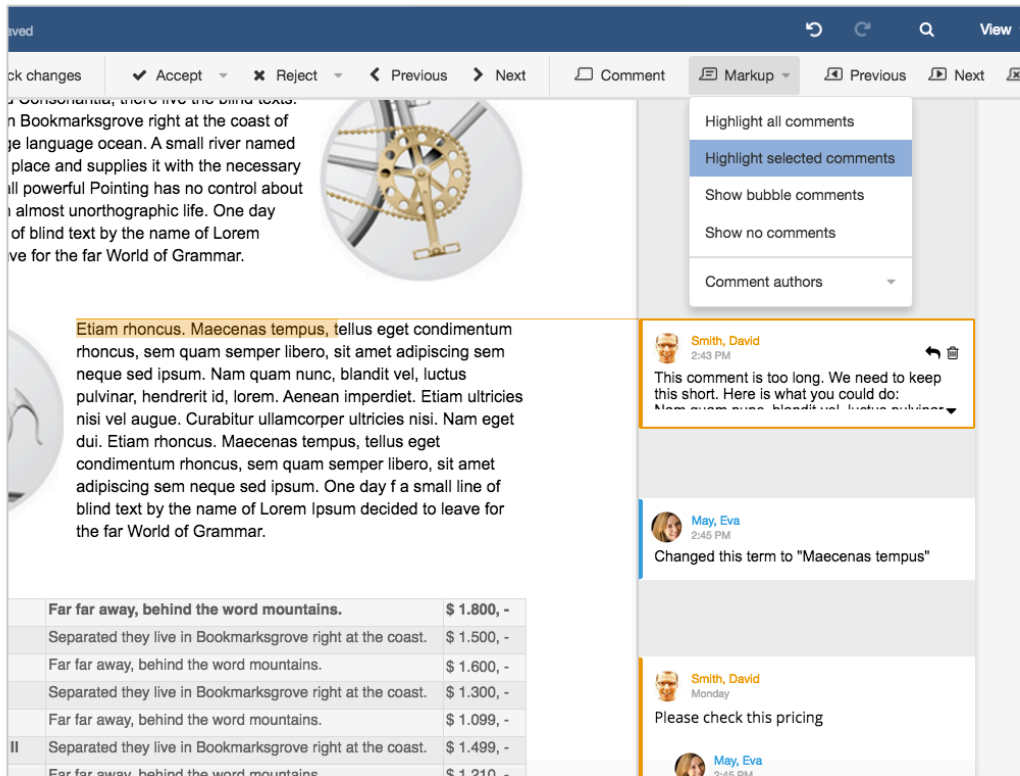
aved

View

ck changes
Accept
Reject
Previous
Next
Comment
Markup
Previous
Next

n Consonantia, there live the blind texts. n Bookmarksgrove right at the coast of ge language ocean. A small river named place and supplies it with the necessary ll powerful Pointing has no control about almost unorthographic life. One day of blind text by the name of Lorem ve for the far World of Grammar.

Highlight all comments
Highlight selected comments
Show bubble comments
Show no comments
Comment authors

Etiam rhoncus. Maecenas tempus, tellus eget condimentum rhoncus, sem quam semper libero, sit amet adipiscing sem neque sed ipsum. Nam quam nunc, blandit vel, luctus pulvinar, hendrerit id, lorem. Aenean imperdiet. Etiam ultricies nisi vel augue. Curabitur ullamcorper ultricies nisi. Nam eget dui. Etiam rhoncus. Maecenas tempus, tellus eget condimentum rhoncus, sem quam semper libero, sit amet adipiscing sem neque sed ipsum. One day f a small line of blind text by the name of Lorem Ipsum decided to leave for the far World of Grammar.

Smith, David
2:43 PM
This comment is too long. We need to keep this short. Here is what you could do: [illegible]

May, Eva
2:45 PM
Changed this term to "Maecenas tempus"

| | | |
|---|---|---|
| | **Far far away, behind the word mountains.** | **$ 1.800, -** |
| | Separated they live in Bookmarksgrove right at the coast. | $ 1.500, - |
| | Far far away, behind the word mountains. | $ 1.600, - |
| | Separated they live in Bookmarksgrove right at the coast. | $ 1.300, - |
| | Far far away, behind the word mountains. | $ 1.099, - |
| II | Separated they live in Bookmarksgrove right at the coast. | $ 1.499, - |
| | Far far away, behind the word mountains. | $ 1.210, - |

Smith, David
Monday
Please check this pricing

May, Eva
2:45 PM